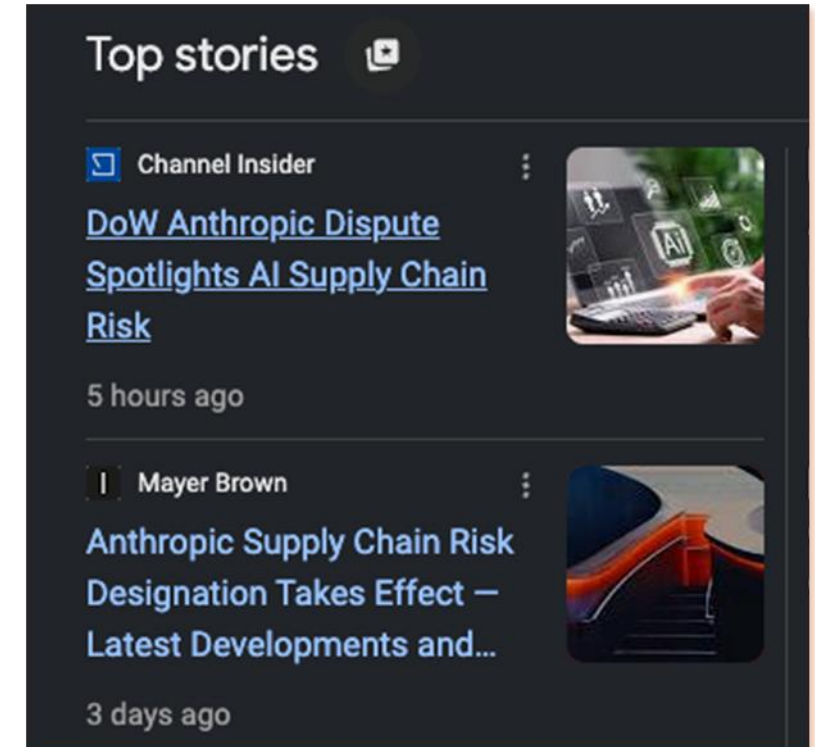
Top stories

Channel Insider

DoW Anthropic Dispute Spotlights AI Supply Chain Risk

5 hours ago

Mayer Brown

Anthropic Supply Chain Risk Designation Takes Effect — Latest Developments and...

3 days ago